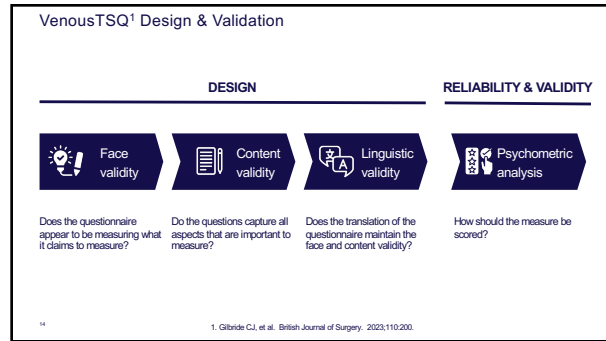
VenousTSQ$^1$ Design & Validation

DESIGN

RELIABILITY & VALIDITY

Face validity

Content validity

Linguistic validity

Psychometric analysis

Does the questionnaire appear to be measuring what it claims to measure?

Do the questions capture all aspects that are important to measure?

Does the translation of the questionnaire maintain the face and content validity?

How should the measure be scored?

14

1. Gilbride CJ, et al. British Journal of Surgery. 2023;110:200.